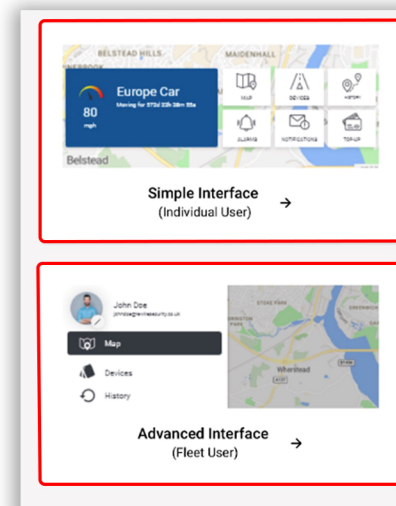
BELSTEAD HILLS MAIDENHALL

Europe Car
Moving for 372d 22h 26m 35s

80
mph

MAP
DEVICES
HISTORY
ALERTS
NOTIFICATIONS
TOP-UP

Belstead

Simple Interface
(Individual User)

→

John Doe
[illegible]

Map
Devices
History

Wherstead

Advanced Interface
(Fleet User)

→